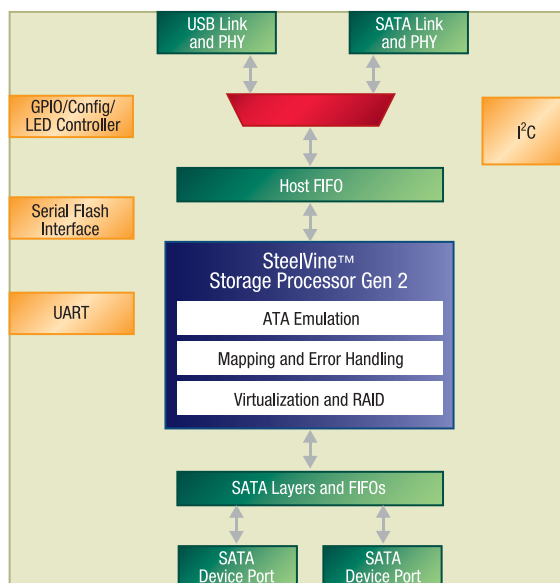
USB Link and PHY

SATA Link and PHY

GPIO/Config/ LED Controller

$I^2C$

Host FIFO

Serial Flash Interface

SteelVine™ Storage Processor Gen 2

UART

ATA Emulation

Mapping and Error Handling

Virtualization and RAID

SATA Layers and FIFOs

SATA Device Port

SATA Device Port